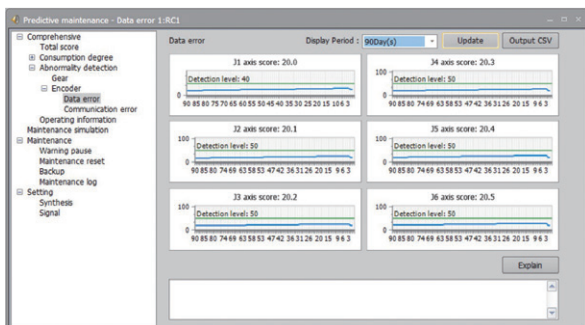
Predictive maintenance - Data error 1:RC1

Comprehensive
Total score
Consumption degree
Abnormality detection
Gear
Encoder
Data error
Communication error
Operating information
Maintenance simulation
Maintenance
Warning pause
Maintenance reset
Backup
Maintenance log
Setting
Synthesis
Signal

Data error

Display Period : 90Day(s)

Update

Output CSV

J1 axis score: 20.0
Detection level: 40
90 85 80 75 70 65 60 55 50 45 40 35 30 25 20 15 10 6 3

J4 axis score: 20.3
100
Detection level: 50
0
90 85 80 74 69 63 58 53 47 42 36 31 26 20 15 9 6 3

J2 axis score: 20.1
100
Detection level: 50
0
90 85 80 74 69 63 58 53 47 42 36 31 26 20 15 9 6 3

J5 axis score: 20.4
100
Detection level: 50
0
90 85 80 74 69 63 58 53 47 42 36 31 26 20 15 9 6 3

J3 axis score: 20.2
100
Detection level: 50
0
90 85 80 74 69 63 58 53 47 42 36 31 26 20 15 9 6 3

J6 axis score: 20.5
100
Detection level: 50
0
90 85 80 74 69 63 58 53 47 42 36 31 26 20 15 9 6 3

Explain